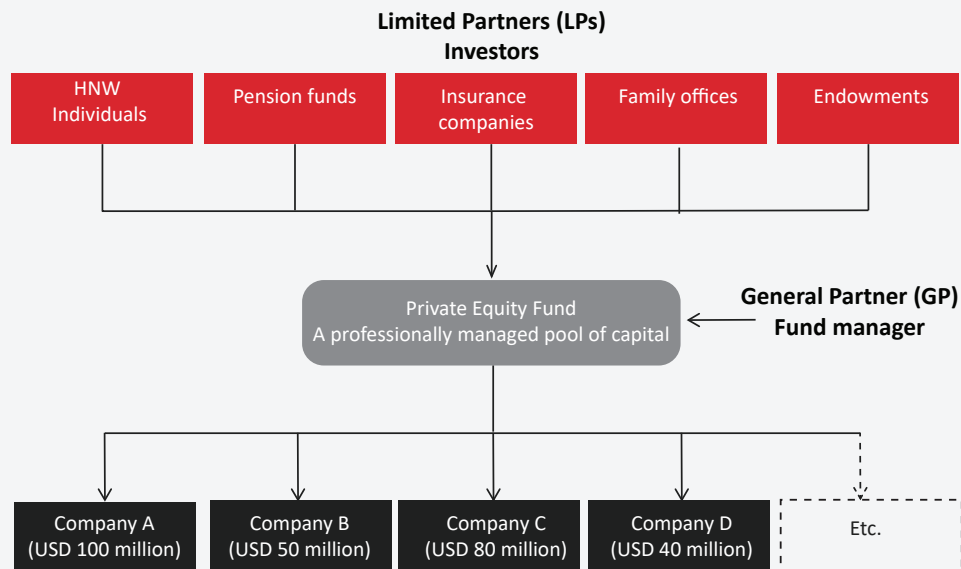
Limited Partners (LPs)
Investors

HNW Individuals

Pension funds

Insurance companies

Family offices

Endowments

Private Equity Fund
A professionally managed pool of capital

General Partner (GP)
Fund manager

Company A
(USD 100 million)

Company B
(USD 50 million)

Company C
(USD 80 million)

Company D
(USD 40 million)

Etc.